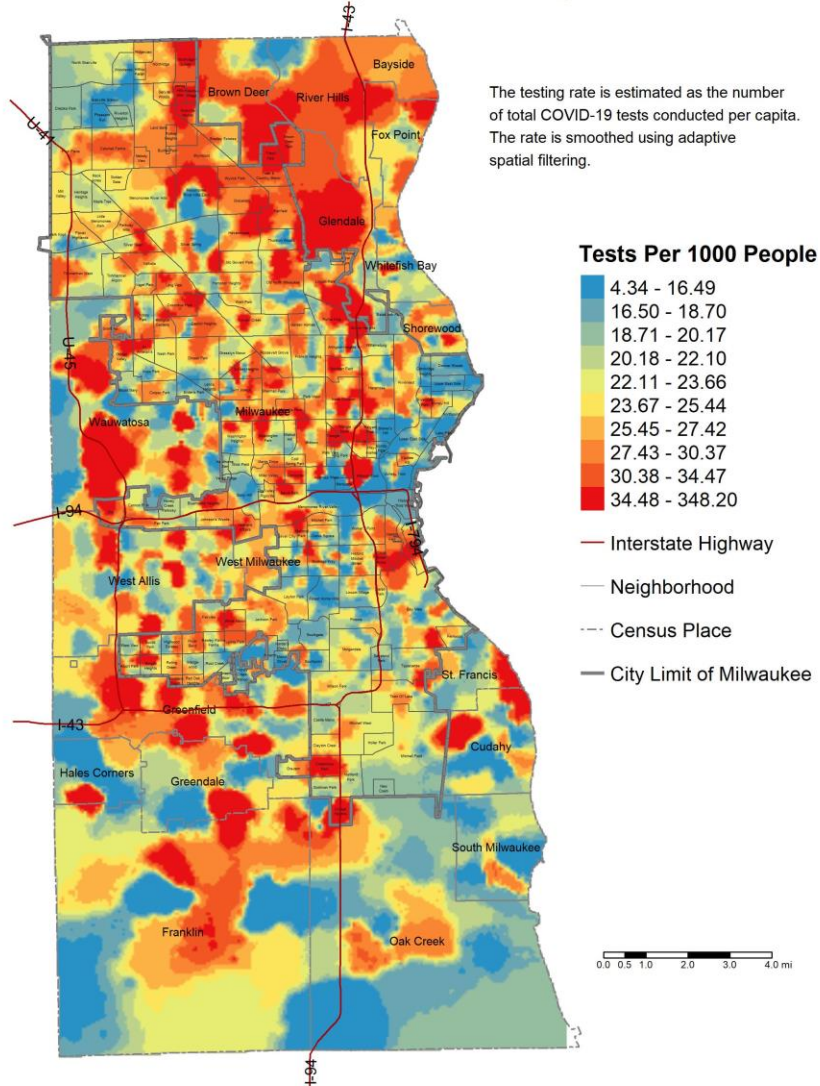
The testing rate is estimated as the number of total COVID-19 tests conducted per capita. The rate is smoothed using adaptive spatial filtering.

Tests Per 1000 People
4.34 - 16.49
16.50 - 18.70
18.71 - 20.17
20.18 - 22.10
22.11 - 23.66
23.67 - 25.44
25.45 - 27.42
27.43 - 30.37
30.38 - 34.47
34.48 - 348.20

Interstate Highway
Neighborhood
Census Place
City Limit of Milwaukee

I-43
U-41
U-45
I-94
I-794
I-43
I-94

Bayside
Brown Deer
River Hills
Fox Point
Glendale
Whitefish Bay
Shorewood
Wauwatosa
Milwaukee
West Milwaukee
West Allis
St. Francis
Greenfield
Cudahy
Hales Corners
Greendale
South Milwaukee
Franklin
Oak Creek

0.0 0.5 1.0 2.0 3.0 4.0 mi